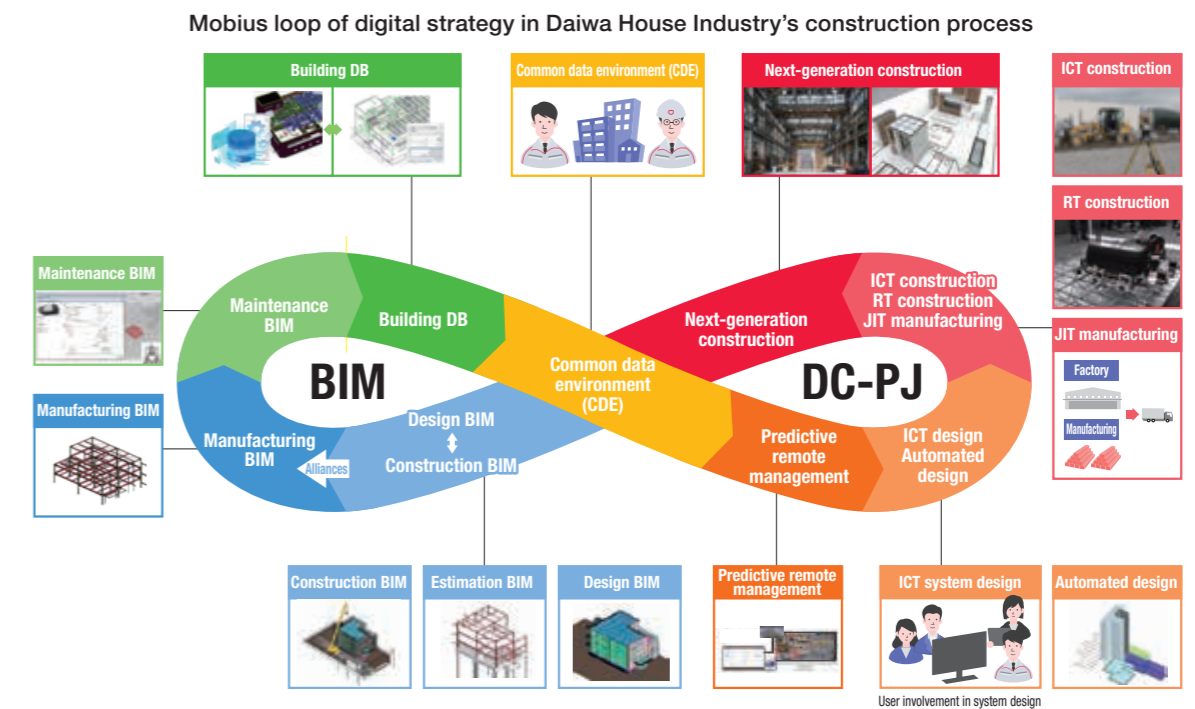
Mobius loop of digital strategy in Daiwa House Industry's construction process

Building DB

Common data environment (CDE)

Next-generation construction

ICT construction

RT construction

JIT manufacturing

Factory

Manufacturing

Maintenance BIM

Manufacturing BIM

Maintenance BIM

Building DB

BIM

Common data environment (CDE)

Next-generation construction

ICT construction
RT construction
JIT manufacturing

DC-PJ

Manufacturing BIM

Alliances

Design BIM
Construction BIM

Predictive remote management

ICT design
Automated design

Construction BIM

Estimation BIM

Design BIM

Predictive remote management

ICT system design

User involvement in system design

Automated design